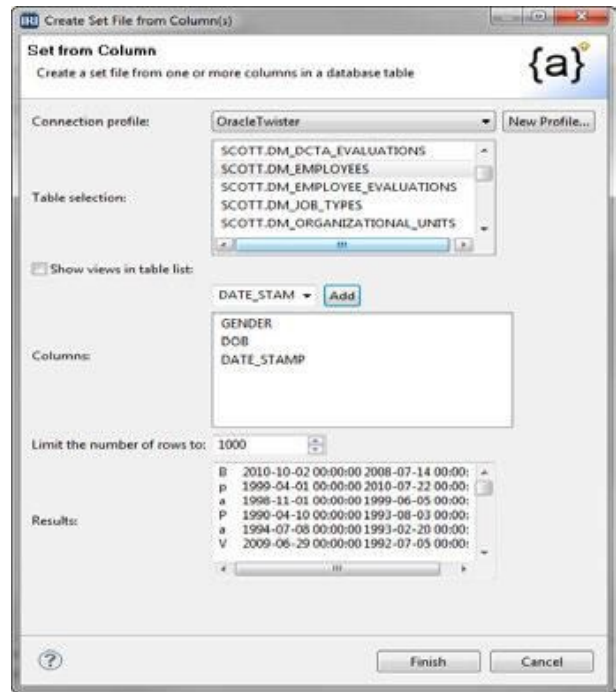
Create Set File from Column(s)

Set from Column

Create a set file from one or more columns in a database table

{a}

Connection profile: OracleTwister

New Profile...

Table selection:

SCOTT.DM_DCTA_EVALUATIONS
SCOTT.DM_EMPLOYEES
SCOTT.DM_EMPLOYEE_EVALUATIONS
SCOTT.DM_JOB_TYPES
SCOTT.DM_ORGANIZATIONAL_UNITS

Show views in table list:

DATE_STAM

Add

Columns:

GENDER
DOB
DATE_STAMP

Limit the number of rows to: 1000

Results:

B 2010-10-02 00:00:00 2008-07-14 00:00:
p 1999-04-01 00:00:00 2010-07-22 00:00:
a 1998-11-01 00:00:00 1999-06-05 00:00:
P 1990-04-10 00:00:00 1993-08-03 00:00:
a 1994-07-08 00:00:00 1993-02-20 00:00:
V 2009-06-29 00:00:00 1992-07-05 00:00:

?

Finish

Cancel